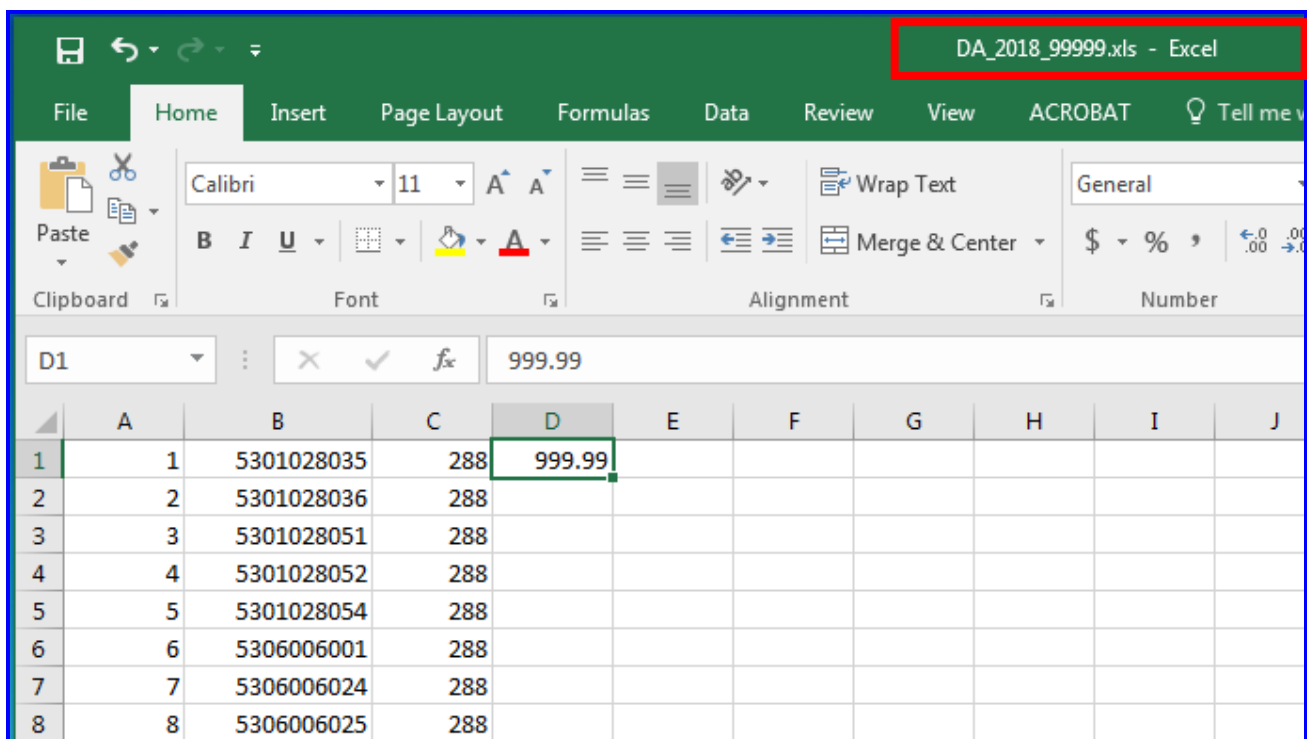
DA_2018_99999.xls - Excel

File Home Insert Page Layout Formulas Data Review View ACROBAT Tell me w

Paste
Clipboard

Calibri 11 A A
B I U
Font

Wrap Text
Merge & Center
Alignment

General
$ % ,
Number

D1 $f_x$ 999.99

| | A | B | C | D | E | F | G | H | I | J |
|---|---|---|---|---|---|---|---|---|---|---|
| 1 | 1 | 5301028035 | 288 | 999.99 | | | | | | |
| 2 | 2 | 5301028036 | 288 | | | | | | | |
| 3 | 3 | 5301028051 | 288 | | | | | | | |
| 4 | 4 | 5301028052 | 288 | | | | | | | |
| 5 | 5 | 5301028054 | 288 | | | | | | | |
| 6 | 6 | 5306006001 | 288 | | | | | | | |
| 7 | 7 | 5306006024 | 288 | | | | | | | |
| 8 | 8 | 5306006025 | 288 | | | | | | | |